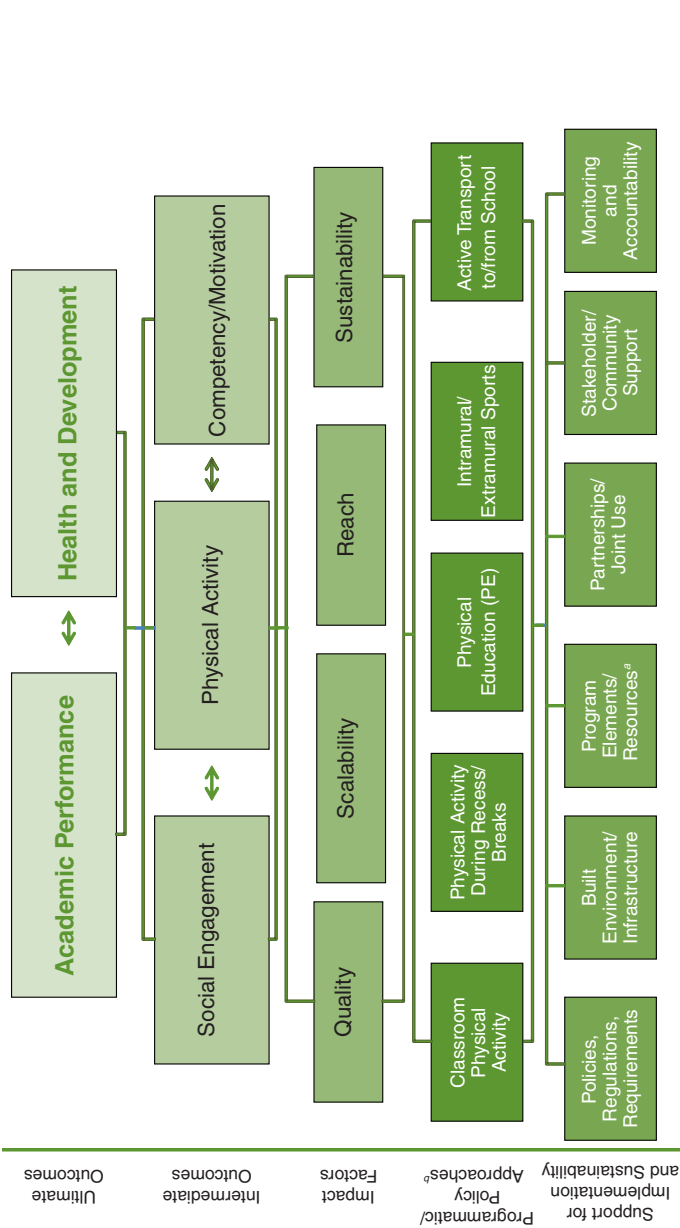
Ultimate Outcomes

Academic Performance

Health and Development

Intermediate Outcomes

Social Engagement

Physical Activity

Competency/Motivation

Impact Factors

Quality

Scalability

Reach

Sustainability

Programmatic/ Policy Approaches$^b$

Classroom Physical Activity

Physical Activity During Recess/ Breaks

Physical Education (PE)

Intramural/ Extramural Sports

Active Transport to/from School

Support for Implementation and Sustainability

Policies, Regulations, Requirements

Built Environment/ Infrastructure

Program Elements/ Resources$^a$

Partnerships/ Joint Use

Stakeholder/ Community Support

Monitoring and Accountability